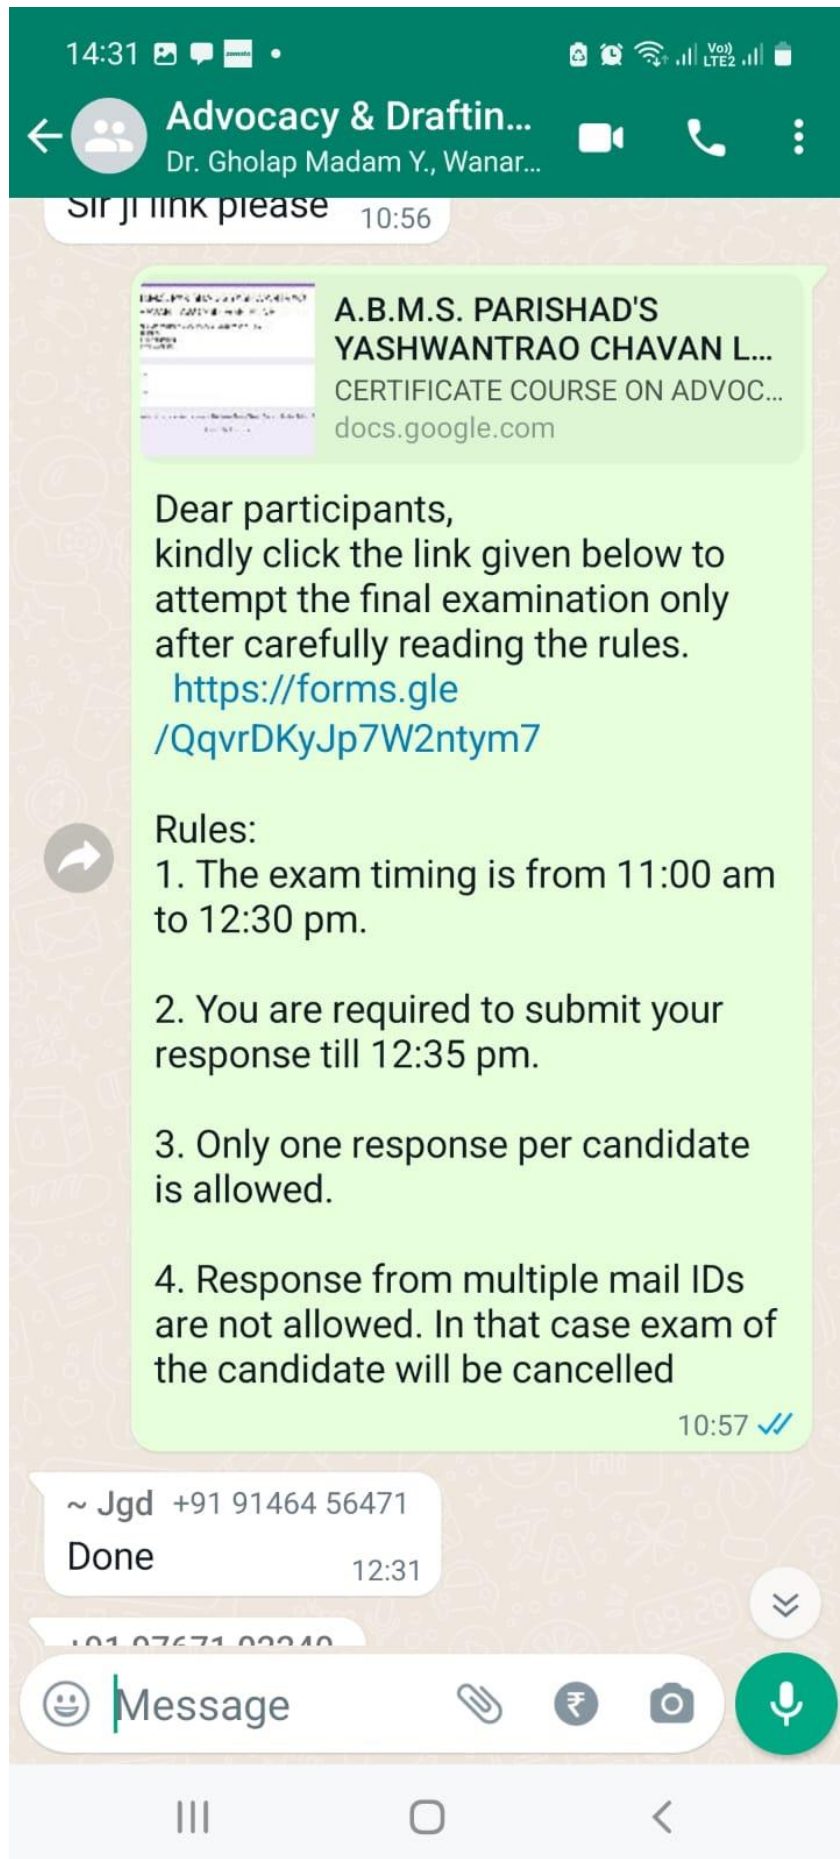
14:31

Advocacy & Draftin...
Dr. Gholap Madam Y., Wanar...

Sir ji link please 10:56

A.B.M.S. PARISHAD'S YASHWANTRAO CHAVAN L...
CERTIFICATE COURSE ON ADVOC...
docs.google.com

Dear participants,
kindly click the link given below to attempt the final examination only after carefully reading the rules.
https://forms.gle/QqvrDKyJp7W2ntym7

Rules:
1. The exam timing is from 11:00 am to 12:30 pm.

2. You are required to submit your response till 12:35 pm.

3. Only one response per candidate is allowed.

4. Response from multiple mail IDs are not allowed. In that case exam of the candidate will be cancelled

10:57

~ Jgd +91 91464 56471
Done 12:31

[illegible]

Message